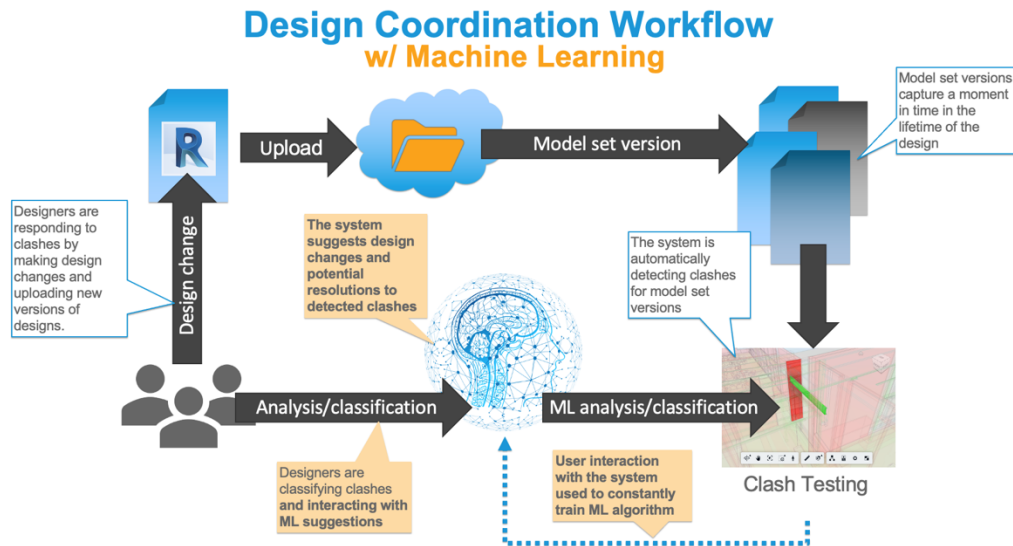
Design Coordination Workflow
w/ Machine Learning

R

Upload

Model set version

Model set versions capture a moment in time in the lifetime of the design

Designers are responding to clashes by making design changes and uploading new versions of designs.

Design change

The system suggests design changes and potential resolutions to detected clashes

The system is automatically detecting clashes for model set versions

Analysis/classification

ML analysis/classification

Designers are classifying clashes and interacting with ML suggestions

User interaction with the system used to constantly train ML algorithm

Clash Testing